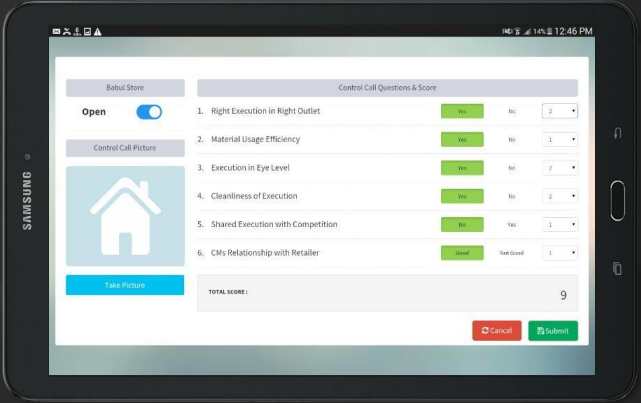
SAMSUNG

14% 12:46 PM

Babul Store

Open

Control Call Picture

Take Picture

Control Call Questions & Score

| | | | |
|---|---|---|---|
| 1. Right Execution in Right Outlet | Yes | No | 2 |
| 2. Material Usage Efficiency | Yes | No | 1 |
| 3. Execution in Eye Level | Yes | No | 2 |
| 4. Cleanliness of Execution | Yes | No | 2 |
| 5. Shared Execution with Competition | No | Yes | 1 |
| 6. CMs Relationship with Retailer | Good | Not Good | 1 |

TOTAL SCORE : 9

Cancel

Submit